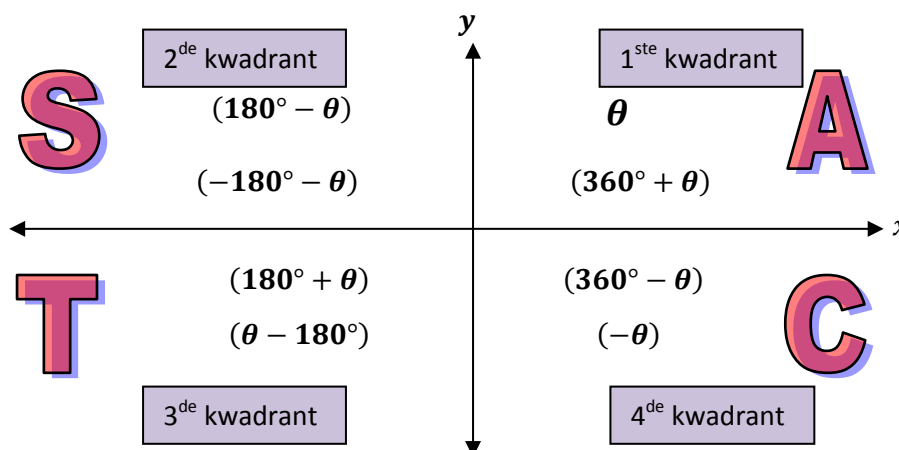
$y$

S

$2^{de}$ kwadrant

$(180° - \theta)$

$(-180° - \theta)$

$1^{ste}$ kwadrant

$\theta$

$(360° + \theta)$

A

$x$

T

$(180° + \theta)$

$(\theta - 180°)$

$3^{de}$ kwadrant

$(360° - \theta)$

$(-\theta)$

C

$4^{de}$ kwadrant